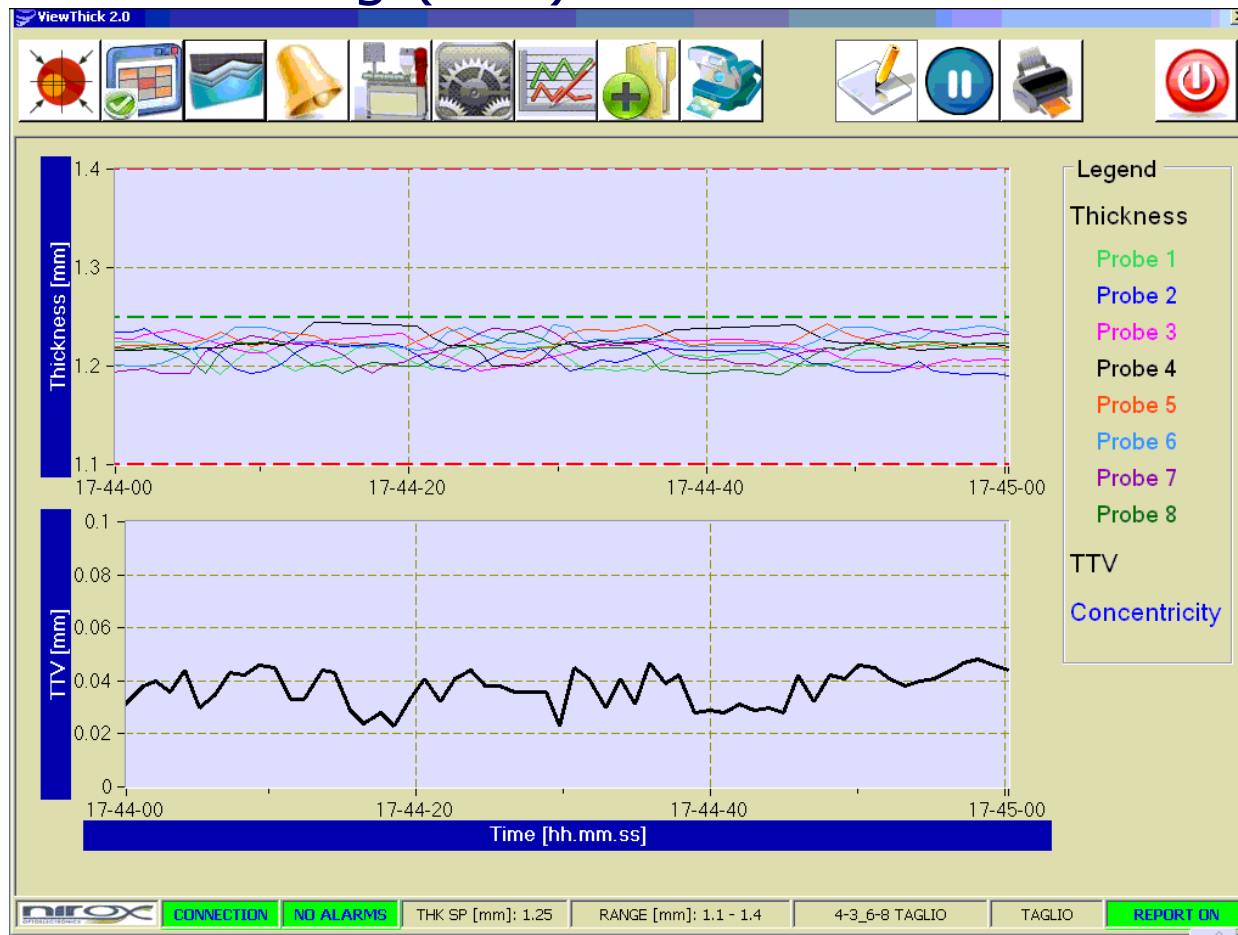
ViewThick 2.0

Thickness [mm]

1.4

1.3

1.2

1.1

17-44-00 17-44-20 17-44-40 17-45-00

TTV [mm]

0.1

0.08

0.06

0.04

0.02

0

17-44-00 17-44-20 17-44-40 17-45-00

Time [hh.mm.ss]

Legend

Thickness

Probe 1

Probe 2

Probe 3

Probe 4

Probe 5

Probe 6

Probe 7

Probe 8

TTV

Concentricity

NIROX

CONNECTION | NO ALARMS | THK SP [mm]: 1.25 | RANGE [mm]: 1.1 - 1.4 | 4-3_6-8 TAGLIO | TAGLIO | REPORT ON